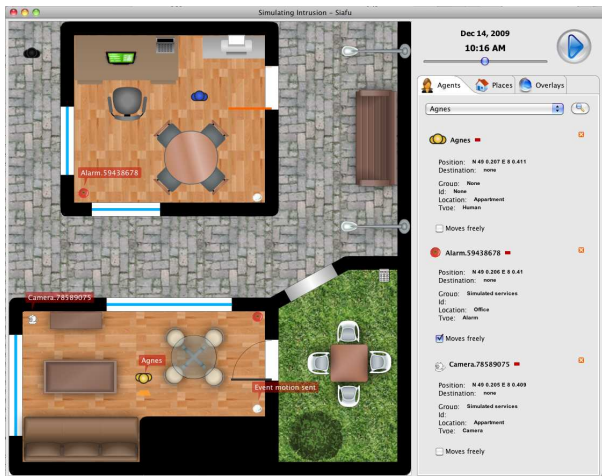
Simulating Intrusion - Siafu

Dec 14, 2009
10:16 AM

Alarm.59438678
Camera.78589075
Agnes
Event motion sent

Agents | Places | Overlays

Agnes

Agnes
Position: N 49 0.207 E 8 0.411
Destination: none
Group: None
Id: None
Location: Appartment
Type: Human
Moves freely

Alarm.59438678
Position: N 49 0.206 E 8 0.41
Destination: none
Group: Simulated services
Id:
Location: Office
Type: Alarm
Moves freely

Camera.78589075
Position: N 49 0.205 E 8 0.409
Destination: none
Group: Simulated services
Id:
Location: Appartment
Type: Camera
Moves freely